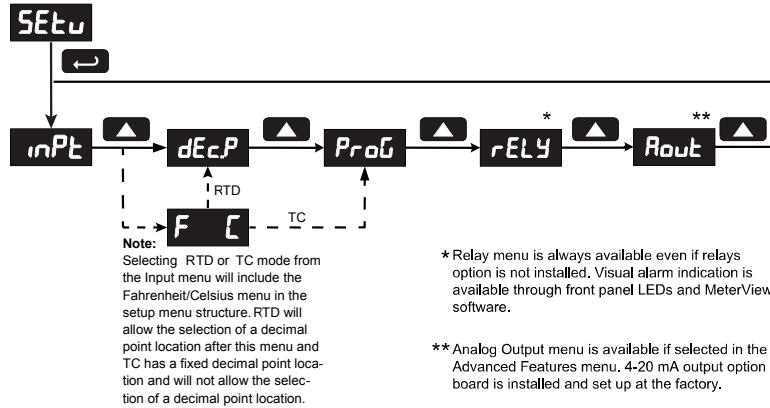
SEtu

inPt

dEc.P

ProG

*

rELY

**

Aout

RTD

F C

TC

Note:
Selecting RTD or TC mode from the Input menu will include the Fahrenheit/Celsius menu in the setup menu structure. RTD will allow the selection of a decimal point location after this menu and TC has a fixed decimal point location and will not allow the selection of a decimal point location.

* Relay menu is always available even if relays option is not installed. Visual alarm indication is available through front panel LEDs and MeterView software.

** Analog Output menu is available if selected in the Advanced Features menu. 4-20 mA output option board is installed and set up at the factory.